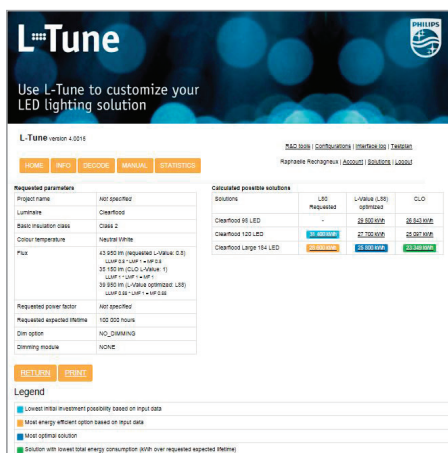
L-Tune

PHILIPS

Use L-Tune to customize your LED lighting solution

L-Tune version 4.0016

R&D tools | Configurations | Interface log | Testplan

HOME INFO DECODE MANUAL STATISTICS

Raphaële Rechagneux | Account | Solutions | Logout

Requested parameters

| Project name | Not specified |
|---|---|
| Luminaire | Clearflood |
| Basic insulation class | Class 2 |
| Colour temperature | Neutral White |
| Flux | 43 950 lm (requested L-Value: 0.8) LLMF 0.8 * LMF 1 * MF 0.8 35 150 lm (CLO L-Value: 1) LLMF 1 * LMF 1 * MF 1 39 950 lm (L-Value optimized: L88) LLMF 0.88 * LMF 1 * MF 0.88 |
| Requested power factor | Not specified |
| Requested expected lifetime | 100 000 hours |
| Dim option | NO_DIMMING |
| Dimming module | NONE |

Calculated possible solutions

| Solutions | L80 Requested | L-Value (L88) optimized | CLO |
|---|---|---|---|
| Clearflood 96 LED | - | 29 500 kWh | 26 643 kWh |
| Clearflood 120 LED | 31 400 kWh | 27 700 kWh | 25 097 kWh |
| Clearflood Large 184 LED | 26 600 kWh | 25 000 kWh | 23 349 kWh |

RETURN PRINT

Legend

Lowest initial investment possibility based on input data

Most energy efficient option based on input data

Most optimal solution

Solution with lowest total energy consumption (kWh over requested expected lifetime)